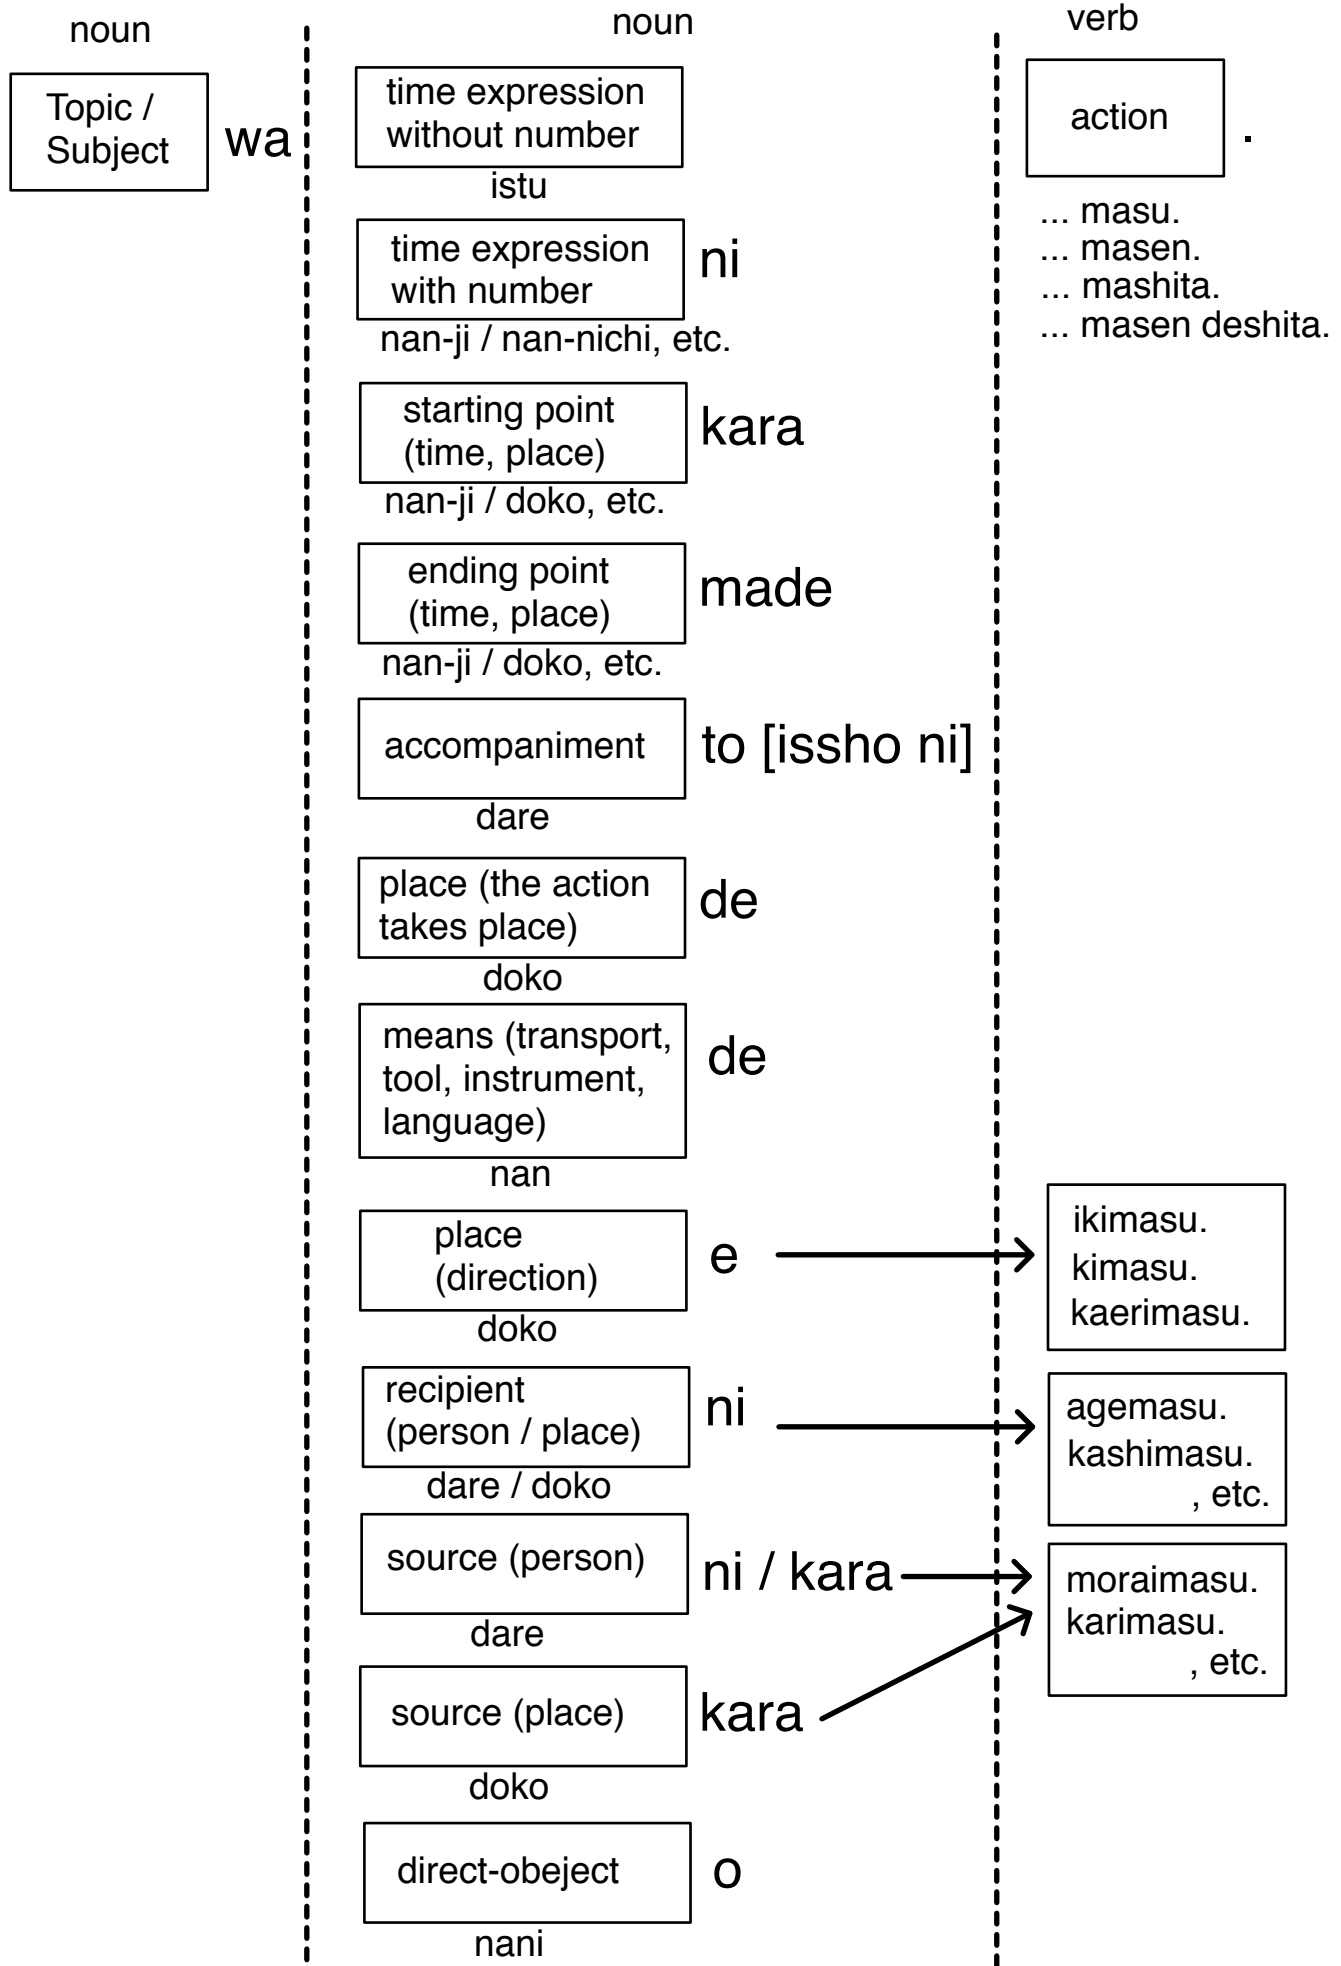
noun

Topic / Subject wa

noun

time expression without number
istu

time expression with number ni
nan-ji / nan-nichi, etc.

starting point (time, place) kara
nan-ji / doko, etc.

ending point (time, place) made
nan-ji / doko, etc.

accompaniment to [issho ni]
dare

place (the action takes place) de
doko

means (transport, tool, instrument, language) de
nan

place (direction) e
doko

recipient (person / place) ni
dare / doko

source (person) ni / kara
dare

source (place) kara
doko

direct-obeject o
nani

verb

action .

... masu.
... masen.
... mashita.
... masen deshita.

ikimasu.
kimasu.
kaerimasu.

agemasu.
kashimasu.
, etc.

moraimasu.
karimasu.
, etc.